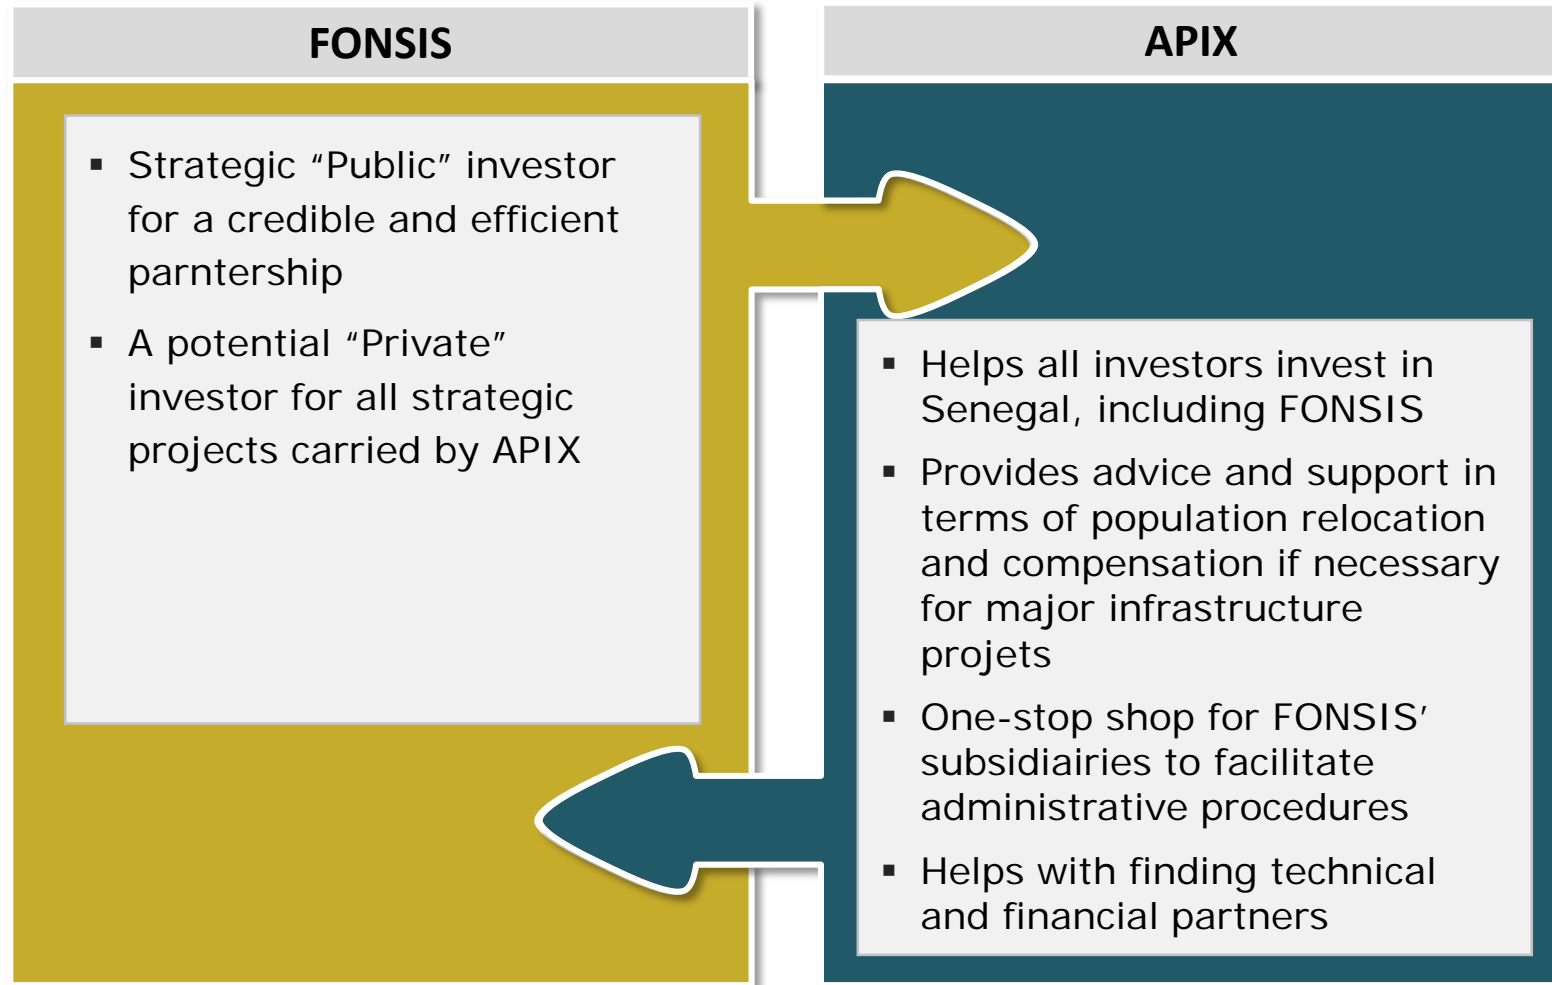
FONSIS

APIX

▪ Strategic “Public” investor for a credible and efficient parntership

▪ A potential “Private” investor for all strategic projects carried by APIX

▪ Helps all investors invest in Senegal, including FONSIS

▪ Provides advice and support in terms of population relocation and compensation if necessary for major infrastructure projets

▪ One-stop shop for FONSIS’ subsidiairies to facilitate administrative procedures

▪ Helps with finding technical and financial partners